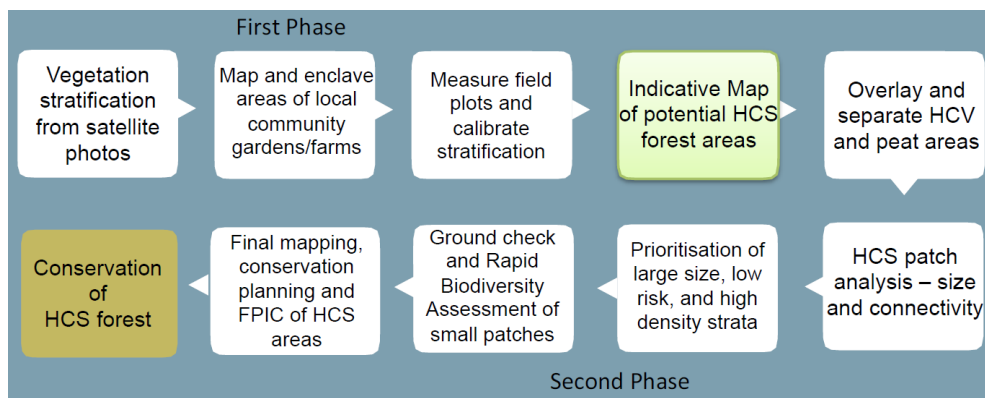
First Phase

Vegetation stratification from satellite photos

Map and enclave areas of local community gardens/farms

Measure field plots and calibrate stratification

Indicative Map of potential HCS forest areas

Overlay and separate HCV and peat areas

HCS patch analysis – size and connectivity

Prioritisation of large size, low risk, and high density strata

Ground check and Rapid Biodiversity Assessment of small patches

Final mapping, conservation planning and FPIC of HCS areas

Conservation of HCS forest

Second Phase